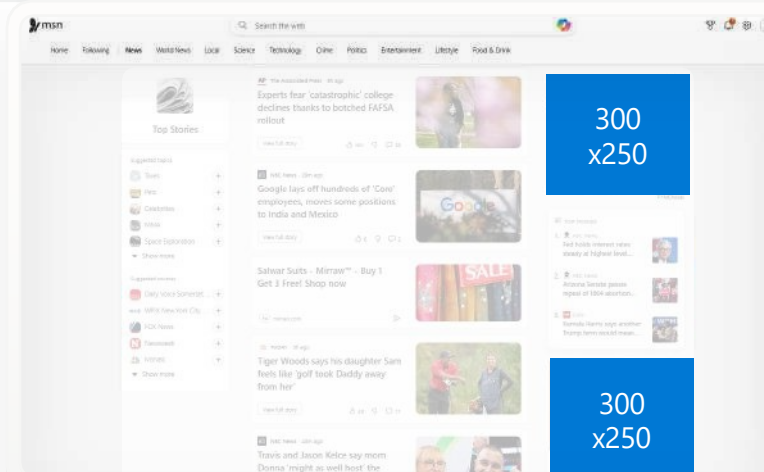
msn

Search the web

Home Following News World News Local Science Technology Crime Politics Entertainment Lifestyle Food & Drink

Top Stories

Suggested topics
Taxes
Pets
Celebrities
Movies
Space Exploration
Show more

Suggested sources
Daily Voice Somerset
WPIX New York City
FOX News
Newsweek
Forbes
Show more

The Associated Press · 4h ago
Experts fear 'catastrophic' college declines thanks to botched FAFSA rollout
View full story

NBC News · 29m ago
Google lays off hundreds of 'Core' employees, moves some positions to India and Mexico
View full story

Salwar Suits - Mirraw™ - Buy 1 Get 3 Free! Shop now

Insider · 4h ago
Tiger Woods says his daughter Sam feels like 'golf took Daddy away from her'
View full story

NBC News · 14m ago
Travis and Jason Kelce say mom Donna 'might as well host' the

300 x250

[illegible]
NBC News
Fed holds interest rates steady at highest level...
NBC News
Arizona Senate passes repeal of 1864 abortion...
CNN
Kamala Harris says another Trump term would mean...

300 x250